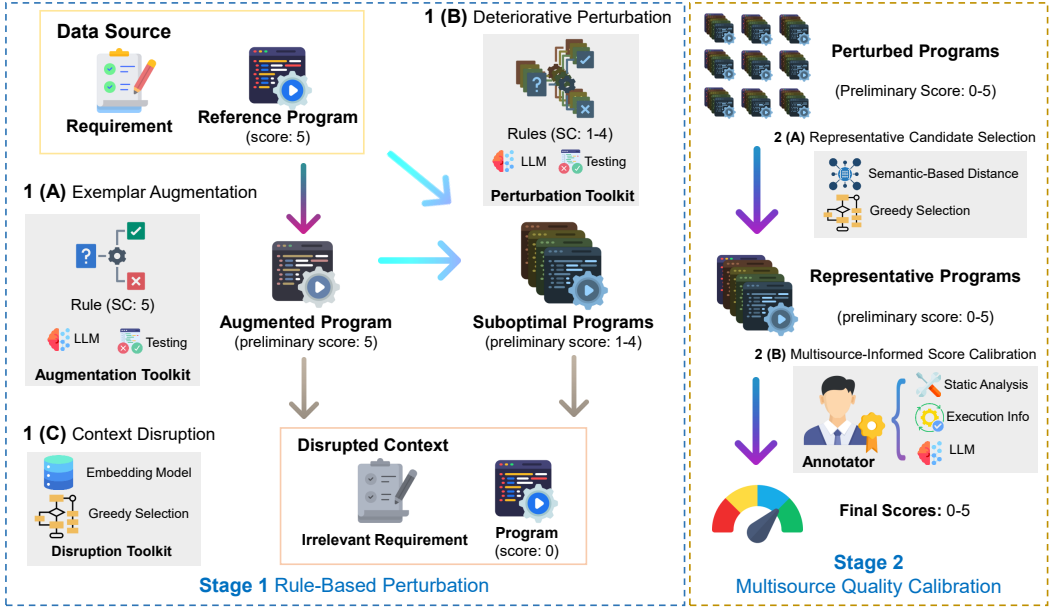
Data Source

Requirement

Reference Program
(score: 5)

1 (B) Deteriorative Perturbation

Rules (SC: 1-4)

LLM

Testing

Perturbation Toolkit

1 (A) Exemplar Augmentation

Rule (SC: 5)

LLM

Testing

Augmentation Toolkit

Augmented Program
(preliminary score: 5)

Suboptimal Programs
(preliminary score: 1-4)

1 (C) Context Disruption

Embedding Model

Greedy Selection

Disruption Toolkit

Disrupted Context

Irrelevant Requirement

Program
(score: 0)

Stage 1 Rule-Based Perturbation

Perturbed Programs

(Preliminary Score: 0-5)

2 (A) Representative Candidate Selection

Semantic-Based Distance

Greedy Selection

Representative Programs

(preliminary score: 0-5)

2 (B) Multisource-Informed Score Calibration

Static Analysis

Execution Info

LLM

Annotator

Final Scores: 0-5

Stage 2
Multisource Quality Calibration